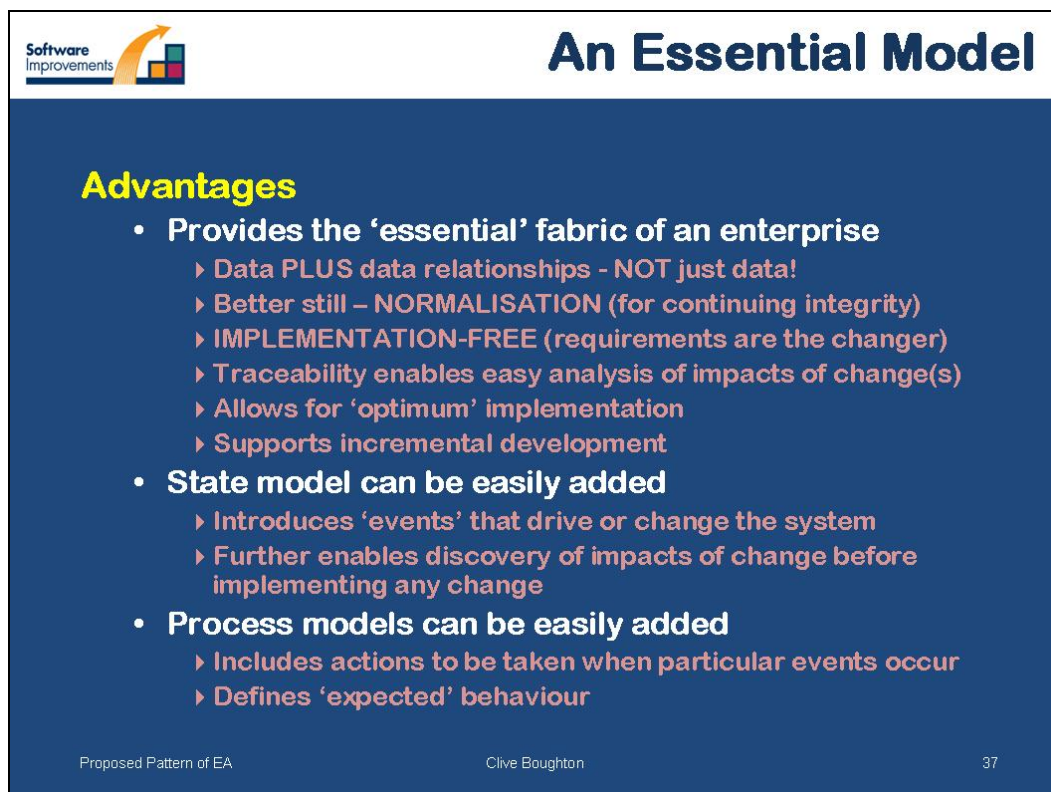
Software Improvements

An Essential Model

Advantages

• Provides the 'essential' fabric of an enterprise
  ▸ Data PLUS data relationships - NOT just data!
  ▸ Better still – NORMALISATION (for continuing integrity)
  ▸ IMPLEMENTATION-FREE (requirements are the changer)
  ▸ Traceability enables easy analysis of impacts of change(s)
  ▸ Allows for 'optimum' implementation
  ▸ Supports incremental development
• State model can be easily added
  ▸ Introduces 'events' that drive or change the system
  ▸ Further enables discovery of impacts of change before implementing any change
• Process models can be easily added
  ▸ Includes actions to be taken when particular events occur
  ▸ Defines 'expected' behaviour

Proposed Pattern of EA    Clive Boughton    37